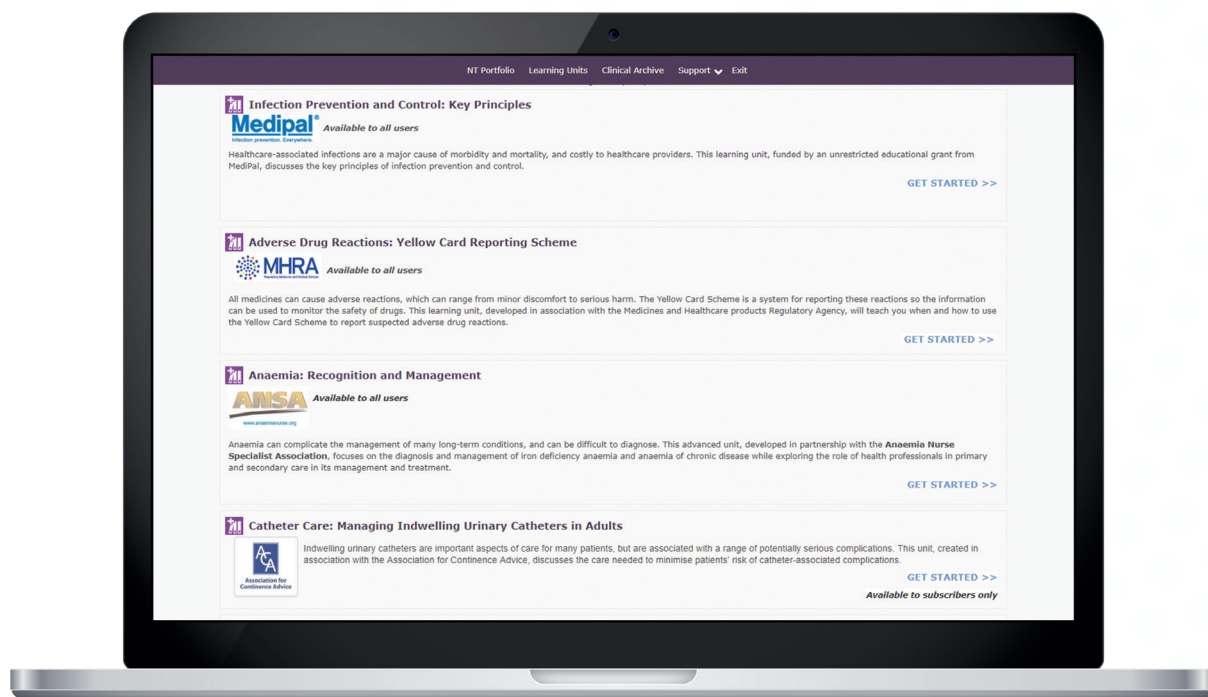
NT Portfolio Learning Units Clinical Archive Support Exit

Infection Prevention and Control: Key Principles

Medipal®
Infection prevention. Everywhere.

Available to all users

Healthcare-associated infections are a major cause of morbidity and mortality, and costly to healthcare providers. This learning unit, funded by an unrestricted educational grant from MediPal, discusses the key principles of infection prevention and control.

GET STARTED >>

Adverse Drug Reactions: Yellow Card Reporting Scheme

MHRA

Available to all users

All medicines can cause adverse reactions, which can range from minor discomfort to serious harm. The Yellow Card Scheme is a system for reporting these reactions so the information can be used to monitor the safety of drugs. This learning unit, developed in association with the Medicines and Healthcare products Regulatory Agency, will teach you when and how to use the Yellow Card Scheme to report suspected adverse drug reactions.

GET STARTED >>

Anaemia: Recognition and Management

ANSA
www.anaemianurse.org

Available to all users

Anaemia can complicate the management of many long-term conditions, and can be difficult to diagnose. This advanced unit, developed in partnership with the **Anaemia Nurse Specialist Association**, focuses on the diagnosis and management of iron deficiency anaemia and anaemia of chronic disease while exploring the role of health professionals in primary and secondary care in its management and treatment.

GET STARTED >>

Catheter Care: Managing Indwelling Urinary Catheters in Adults

ACA
Association for Continence Advice

Indwelling urinary catheters are important aspects of care for many patients, but are associated with a range of potentially serious complications. This unit, created in association with the Association for Continence Advice, discusses the care needed to minimise patients' risk of catheter-associated complications.

GET STARTED >>

Available to subscribers only